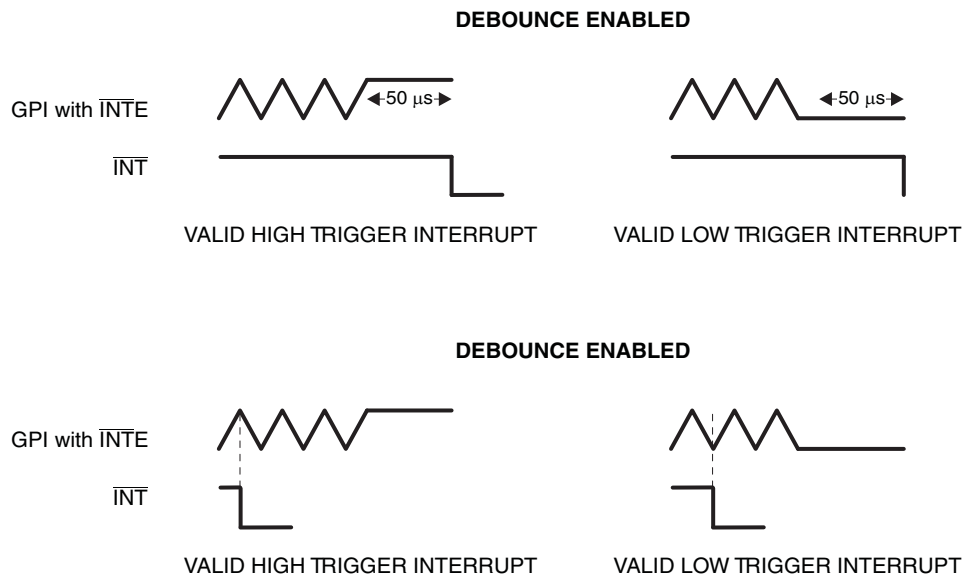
DEBOUNCE ENABLED

GPI with $\overline{\text{INTE}}$

$\overline{\text{INT}}$

50 μs

50 μs

VALID HIGH TRIGGER INTERRUPT

VALID LOW TRIGGER INTERRUPT

DEBOUNCE ENABLED

GPI with $\overline{\text{INTE}}$

$\overline{\text{INT}}$

VALID HIGH TRIGGER INTERRUPT

VALID LOW TRIGGER INTERRUPT